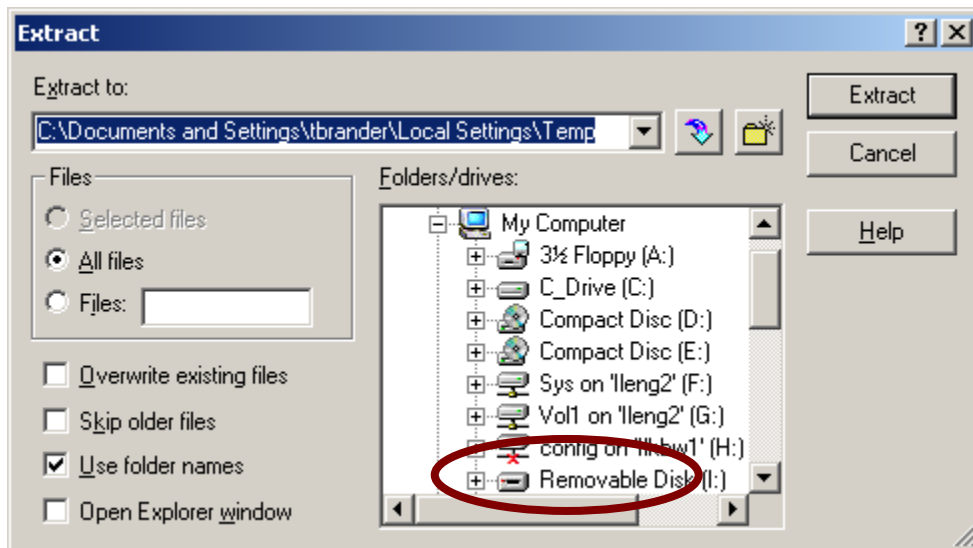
Extract

?

X

Extract to:

C:\Documents and Settings\tbrander\Local Settings\Temp

Extract

Cancel

Help

Files

Selected files

All files

Files:

Folders/drives:

My Computer

3½ Floppy (A:)

C_Drive (C:)

Compact Disc (D:)

Compact Disc (E:)

Sys on 'lleng2' (F:)

Vol1 on 'lleng2' (G:)

config on '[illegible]' (H:)

Removable Disk (I:)

Overwrite existing files

Skip older files

Use folder names

Open Explorer window